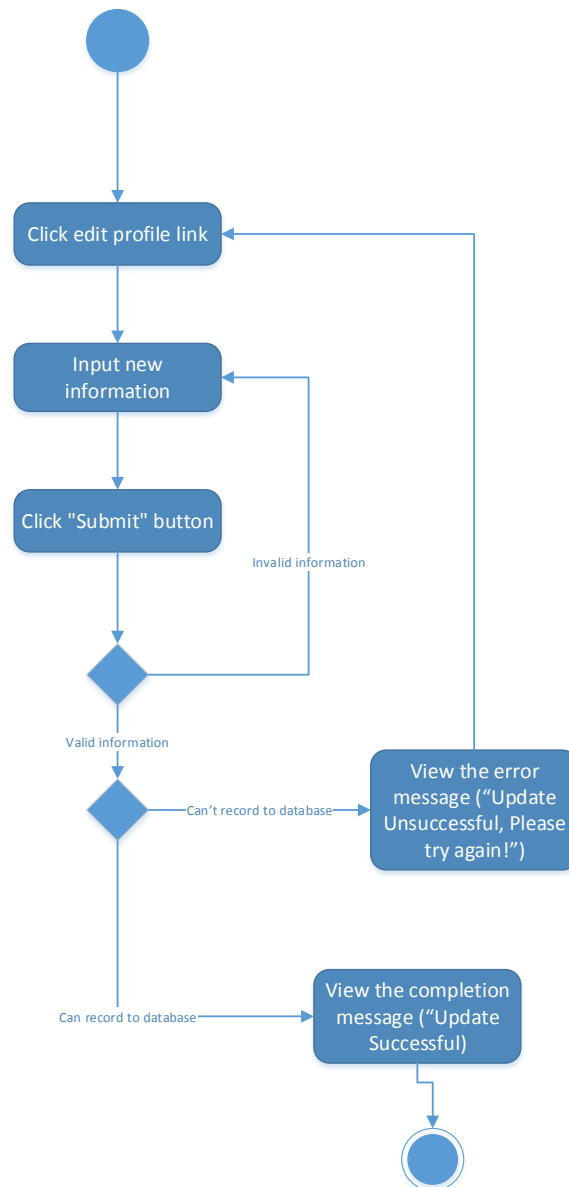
Click edit profile link

Input new information

Click "Submit" button

Invalid information

Valid information

Can't record to database

View the error message (“Update Unsuccessful, Please try again!”)

Can record to database

View the completion message (“Update Successful)